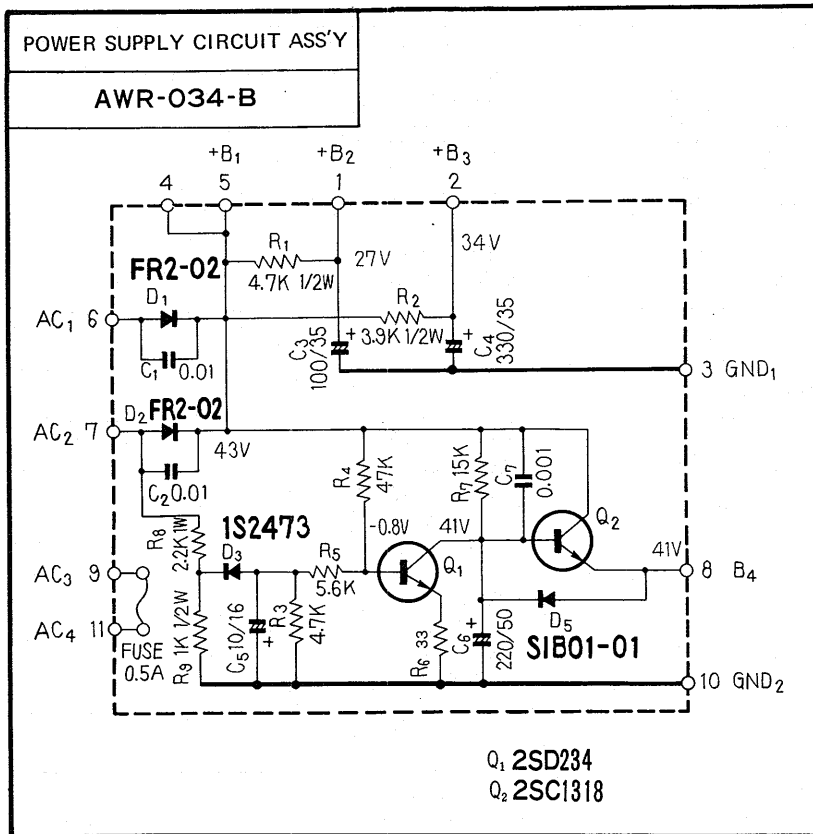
POWER SUPPLY CIRCUIT ASS'Y

AWR-034-B

$+B_1$ $+B_2$ $+B_3$

4 5 1 2

$R_1$ 27V 34V

FR2-02 4.7K 1/2W

$D_1$ $R_2$

$AC_1$ 6 + 3.9K 1/2W +

$C_3$ 100/35 $C_4$ 330/35

$C_1$ 0.01

3 $GND_1$

$AC_2$ 7 $D_2$ FR2-02

43V

$C_2$ 0.01

$R_4$ 47K $R_7$ 15K $C_7$ 0.001

1S2473 -0.8V 41V $Q_2$

$R_8$ 2.2K 1W

$AC_3$ 9 $D_3$ $R_5$ 41V

5.6K $Q_1$ 8 $B_4$

$D_5$

$AC_4$ 11 $R_9$ 1K 1/2W $C_5$ 10/16 + $R_3$ 4.7K $R_6$ 33 $C_6$ + 220/50 SIB01-01

FUSE 0.5A

10 $GND_2$

$Q_1$ 2SD234
$Q_2$ 2SC1318